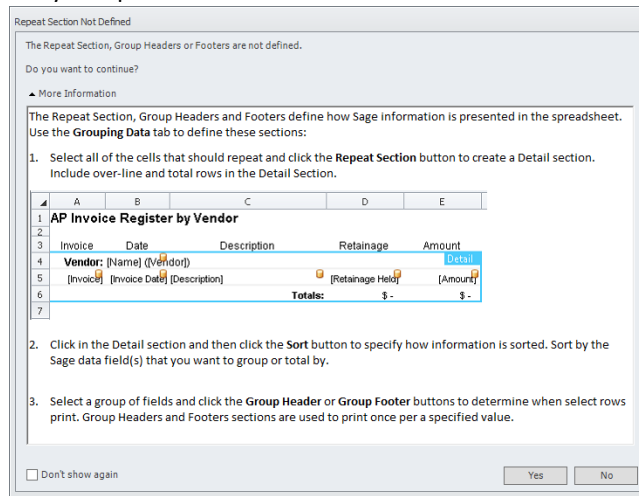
Repeat Section Not Defined

The Repeat Section, Group Headers or Footers are not defined.

Do you want to continue?

More Information

The Repeat Section, Group Headers and Footers define how Sage information is presented in the spreadsheet. Use the **Grouping Data** tab to define these sections:

1. Select all of the cells that should repeat and click the **Repeat Section** button to create a Detail section. Include over-line and total rows in the Detail Section.

| | A | B | C | D | E |
|---|---|---|---|---|---|
| 1 | AP Invoice Register by Vendor | | | | |
| 2 | | | | | |
| 3 | Invoice | Date | Description | Retainage | Amount |
| 4 | Vendor: [Name] ([Vendor]) | | | | Detail |
| 5 | [Invoice] | [Invoice Date] | [Description] | [Retainage Held] | [Amount] |
| 6 | | | Totals: | $ - | $ - |
| 7 | | | | | |

2. Click in the Detail section and then click the **Sort** button to specify how information is sorted. Sort by the Sage data field(s) that you want to group or total by.

3. Select a group of fields and click the **Group Header** or **Group Footer** buttons to determine when select rows print. Group Headers and Footers sections are used to print once per a specified value.

Don't show again

Yes

No